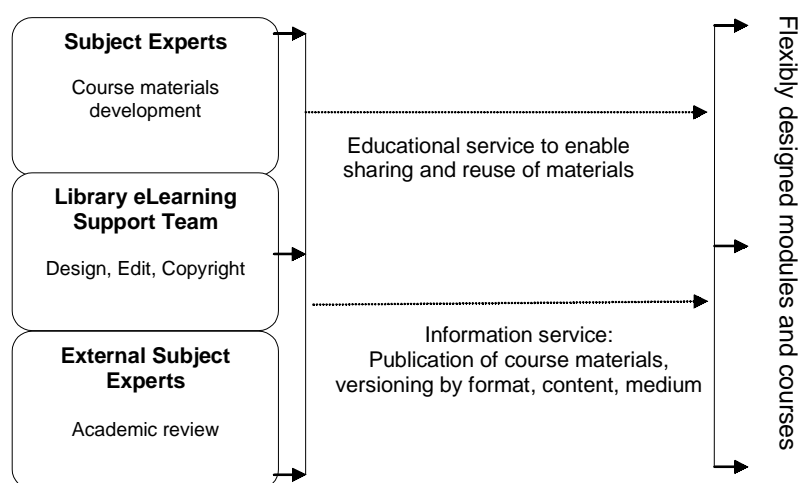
Subject Experts

Course materials development

Library eLearning Support Team

Design, Edit, Copyright

External Subject Experts

Academic review

Educational service to enable sharing and reuse of materials

Information service: Publication of course materials, versioning by format, content, medium

Flexibly designed modules and courses